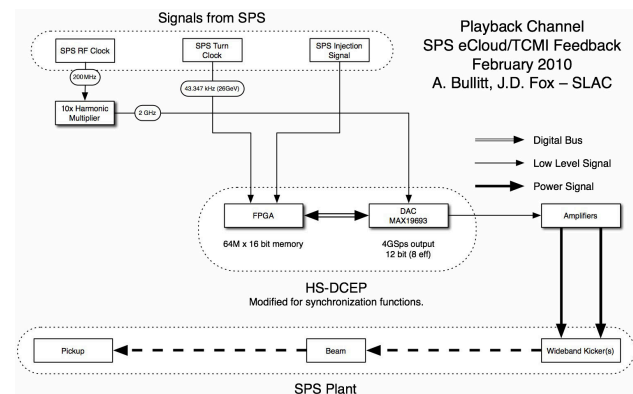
Signals from SPS

SPS RF Clock

SPS Turn Clock

SPS Injection Signal

200 MHz

43.347 kHz (26GeV)

10x Harmonic Multiplier

2 GHz

Playback Channel
SPS eCloud/TCMI Feedback
February 2010
A. Bullitt, J.D. Fox – SLAC

Digital Bus

Low Level Signal

Power Signal

FPGA

DAC
MAX19693

Amplifiers

64M x 16 bit memory

4GSps output
12 bit (8 eff)

HS-DCEP
Modified for synchronization functions.

Pickup

Beam

Wideband Kicker(s)

SPS Plant